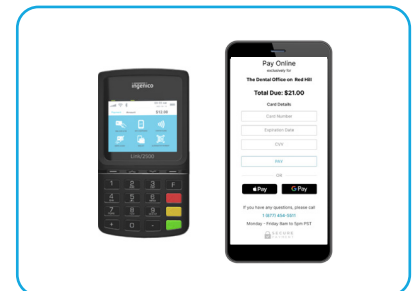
ingenico

$12.00

Lane/3000

Pay Online

exclusively for

The Dental Office on Red Hill

Total Due: $21.00

Card Details

Card Number

Expiration Date

CVV

OR

Pay

G Pay

If you have any questions, please call

1 (877) 456-5601

Monday - Friday 8am to 5pm PST